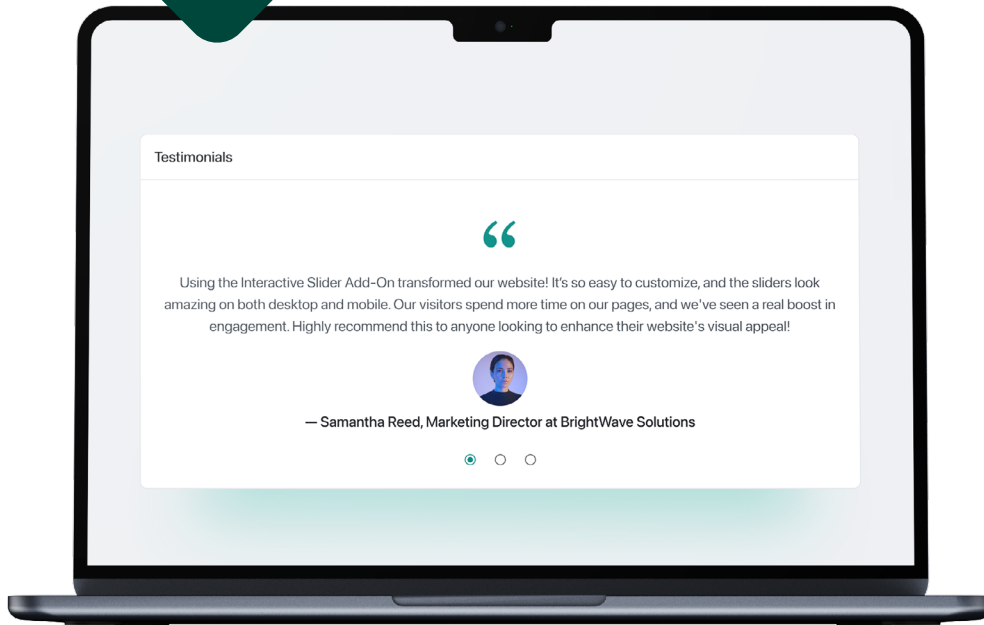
Testimonials

“

Using the Interactive Slider Add-On transformed our website! It's so easy to customize, and the sliders look amazing on both desktop and mobile. Our visitors spend more time on our pages, and we've seen a real boost in engagement. Highly recommend this to anyone looking to enhance their website's visual appeal!

— Samantha Reed, Marketing Director at BrightWave Solutions